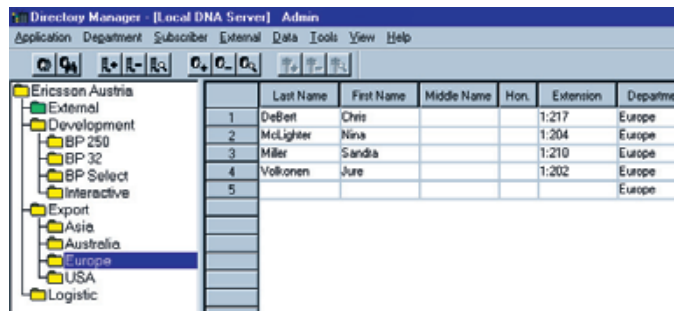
Directory Manager - [Local DNA Server] Admin

Application Department Subscriber External Data Tools View Help

Ericsson Austria
External
Development
BP 250
BP 32
BP Select
Interactive
Export
Asia
Australia
Europe
USA
Logistic

| | Last Name | First Name | Middle Name | Hon. | Extension | Departme |
|---|---|---|---|---|---|---|
| 1 | DeBert | Chris | | | 1:217 | Europe |
| 2 | McLighter | Nina | | | 1:204 | Europe |
| 3 | Miller | Sandra | | | 1:210 | Europe |
| 4 | Volkonen | Jure | | | 1:202 | Europe |
| 5 | | | | | | Europe |